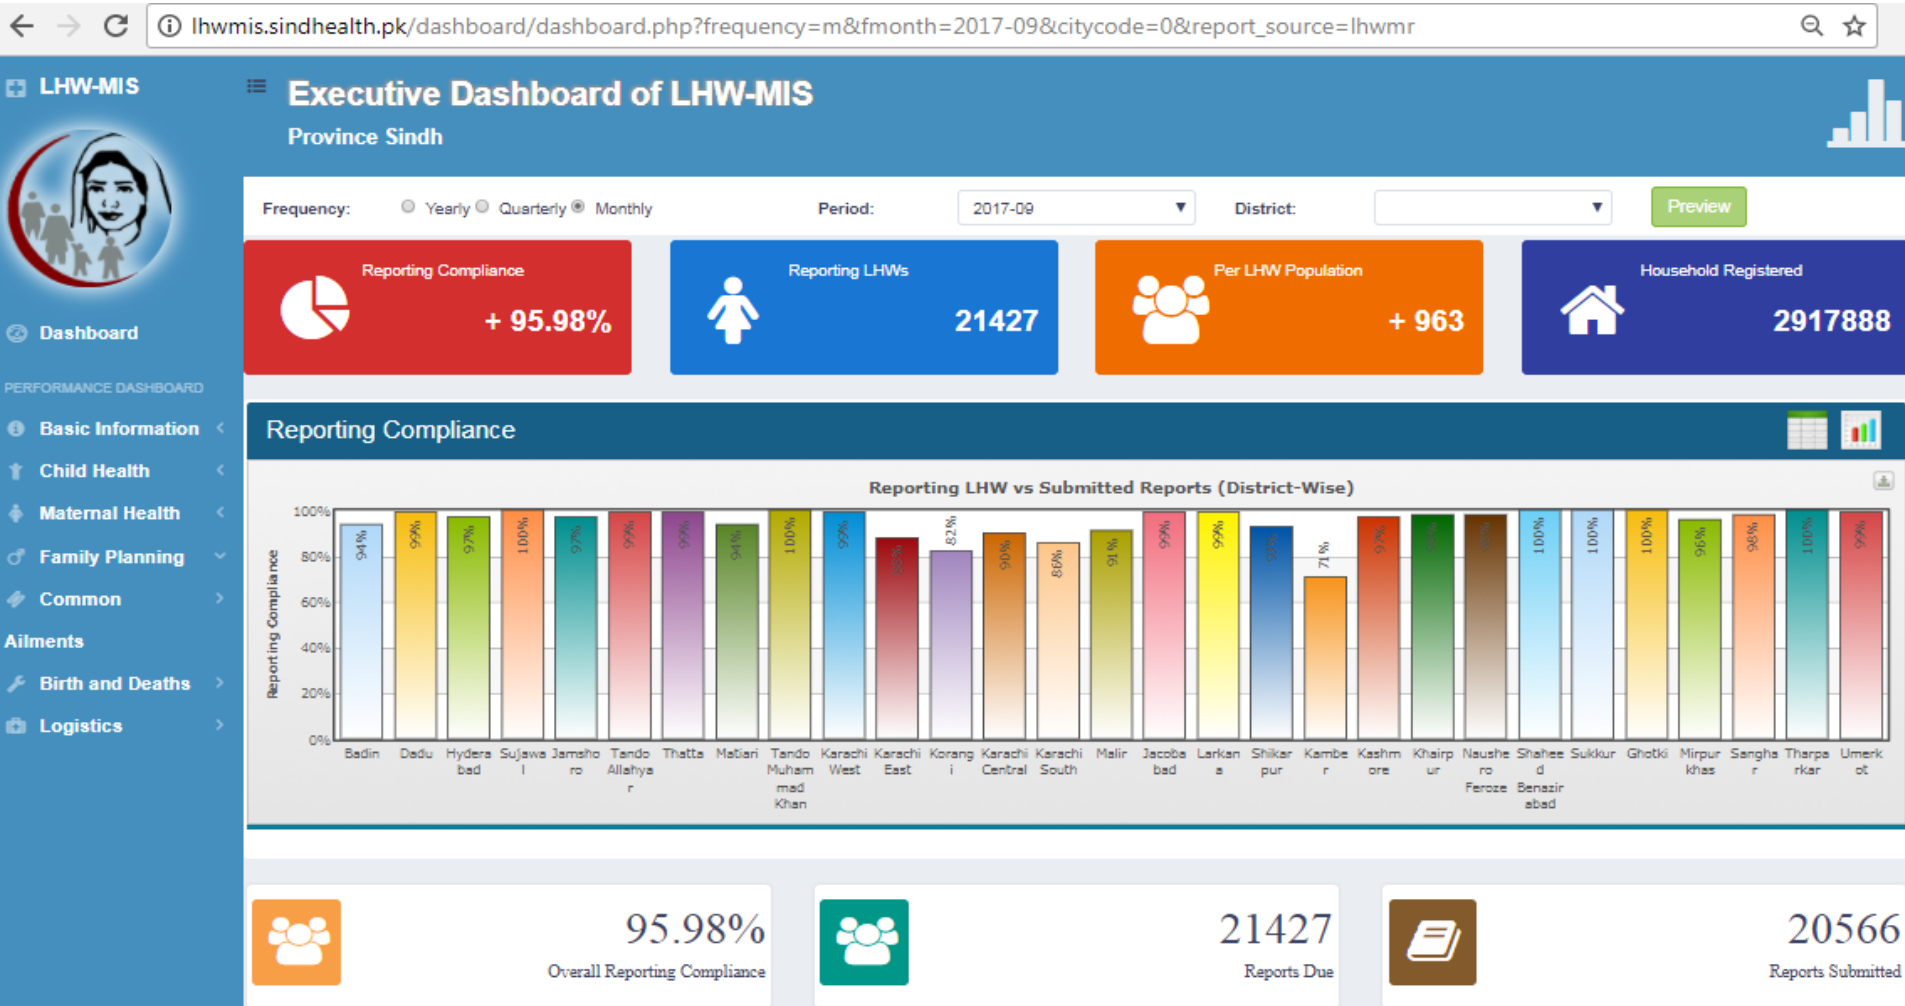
lhwmis.sindhealth.pk/dashboard/dashboard.php?frequency=m&fmonth=2017-09&citycode=0&report_source=lhwmr

LHW-MIS

Executive Dashboard of LHW-MIS

Province Sindh

Frequency: Yearly Quarterly Monthly

Period: 2017-09

District:

Preview

Dashboard

PERFORMANCE DASHBOARD

Basic Information

Child Health

Maternal Health

Family Planning

Common Ailments

Birth and Deaths

Logistics

Reporting Compliance
+ 95.98%

Reporting LHWs
21427

Per LHW Population
+ 963

Household Registered
2917888

Reporting Compliance

Reporting LHW vs Submitted Reports (District-Wise)

Reporting Compliance

100%
80%
60%
40%
20%
0%

94% 99% 97% 100% 97% 99% 99% 94% 100% 99% 88% 82% 90% 86% 91% 99% 99% 95% 71% 97% 99% 99% 100% 100% 100% 96% 98% 100% 99%

Badin, Dadu, Hyderabad, Sujawal, Jamshoro, Tando Allahyar, Thatta, Matiari, Tando Muhammad Khan, Karachi West, Karachi East, Korangi, Karachi Central, Karachi South, Malir, Jacobabad, Larkana, Shikarpur, Kamber, Kashmore, Khairpur, Naushero Feroze, Shaheed Benazirabad, Sukkur, Ghotki, Mirpurkhas, Sanghar, Tharparkar, Umerkot

95.98%
Overall Reporting Compliance

21427
Reports Due

20566
Reports Submitted